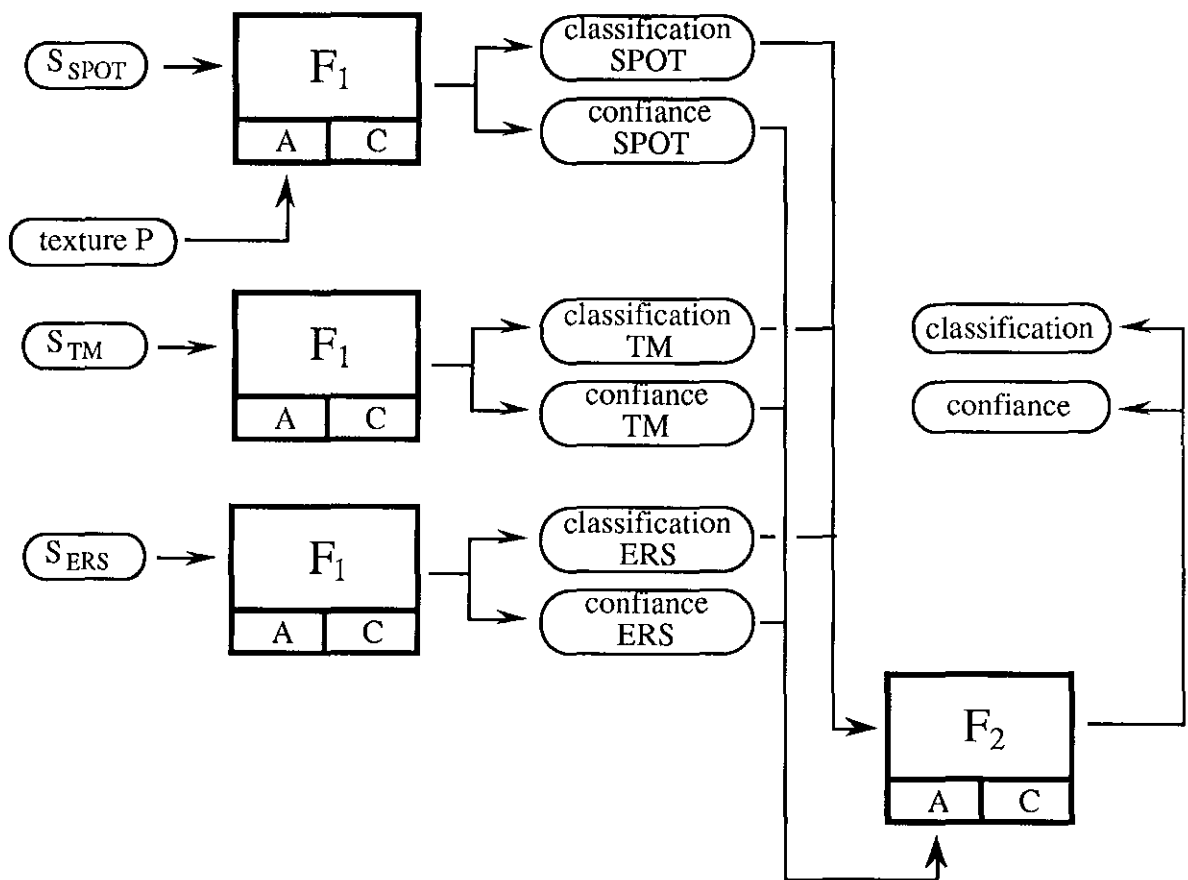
$S_{SPOT}$

$F_1$

A C

classification SPOT

confiance SPOT

texture P

$S_{TM}$

$F_1$

A C

classification TM

confiance TM

classification

confiance

$S_{ERS}$

$F_1$

A C

classification ERS

confiance ERS

$F_2$

A C